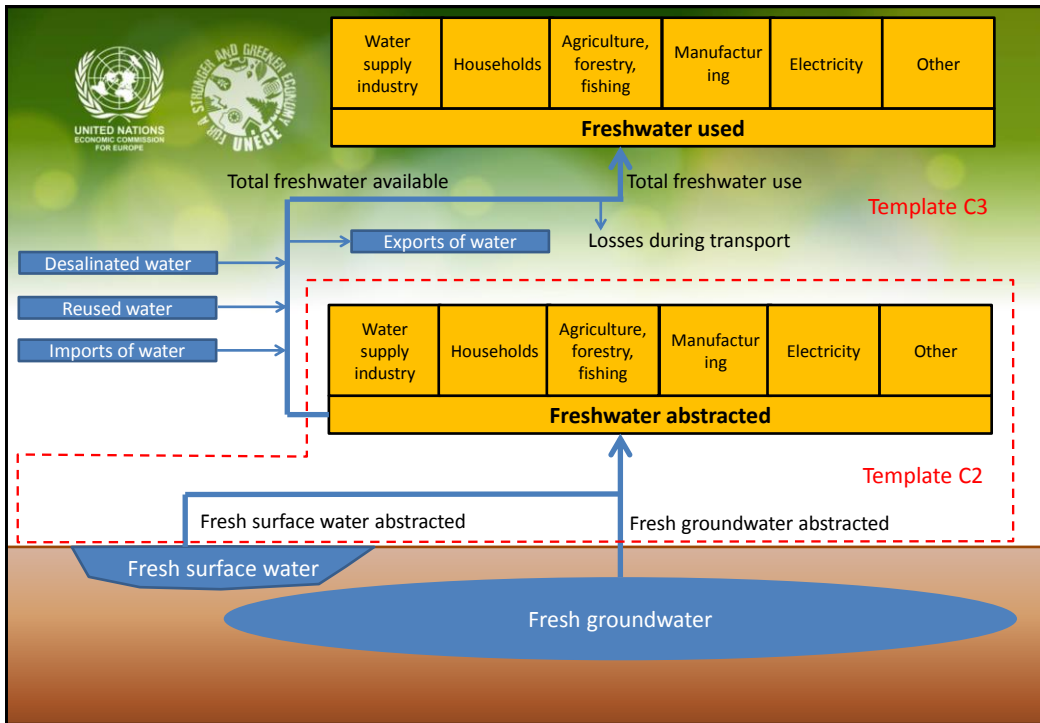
UNITED NATIONS
ECONOMIC COMMISSION FOR EUROPE

FOR A STRONGER AND GREENER ECONOMY
UNECE

| Water supply industry | Households | Agriculture, forestry, fishing | Manufacturing | Electricity | Other |
|---|---|---|---|---|---|

Freshwater used

Total freshwater available

Total freshwater use

Template C3

Exports of water

Losses during transport

Desalinated water

Reused water

Imports of water

| Water supply industry | Households | Agriculture, forestry, fishing | Manufacturing | Electricity | Other |
|---|---|---|---|---|---|

Freshwater abstracted

Template C2

Fresh surface water abstracted

Fresh groundwater abstracted

Fresh surface water

Fresh groundwater